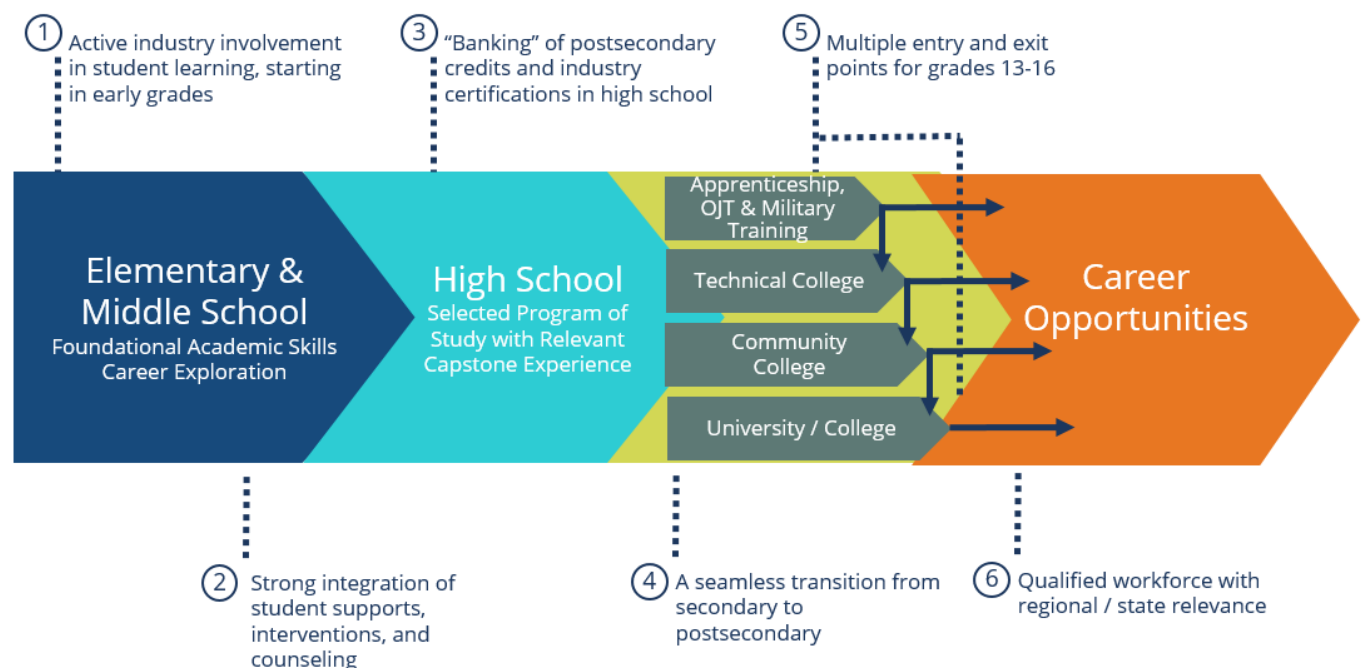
1 Active industry involvement in student learning, starting in early grades

3 "Banking" of postsecondary credits and industry certifications in high school

5 Multiple entry and exit points for grades 13-16

Elementary & Middle School
Foundational Academic Skills
Career Exploration

High School
Selected Program of Study with Relevant Capstone Experience

Apprenticeship, OJT & Military Training

Technical College

Community College

University / College

Career Opportunities

2 Strong integration of student supports, interventions, and counseling

4 A seamless transition from secondary to postsecondary

6 Qualified workforce with regional / state relevance